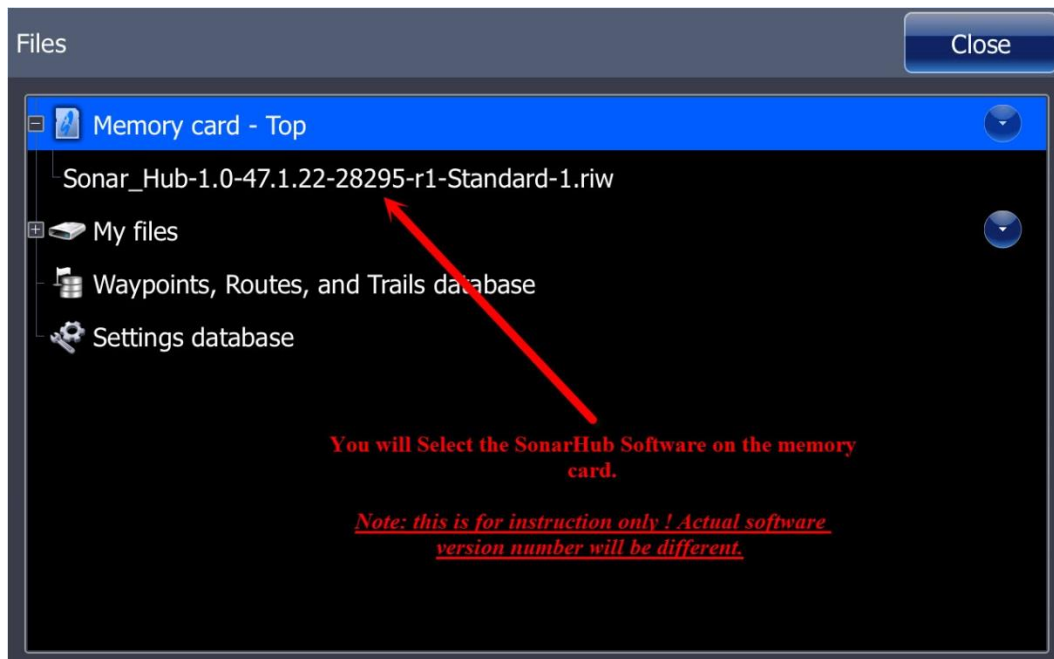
Files

Close

Memory card - Top

Sonar_Hub-1.0-47.1.22-28295-r1-Standard-1.riw

My files

Waypoints, Routes, and Trails database

Settings database

You will Select the SonarHub Software on the memory card.

Note: this is for instruction only ! Actual software version number will be different.